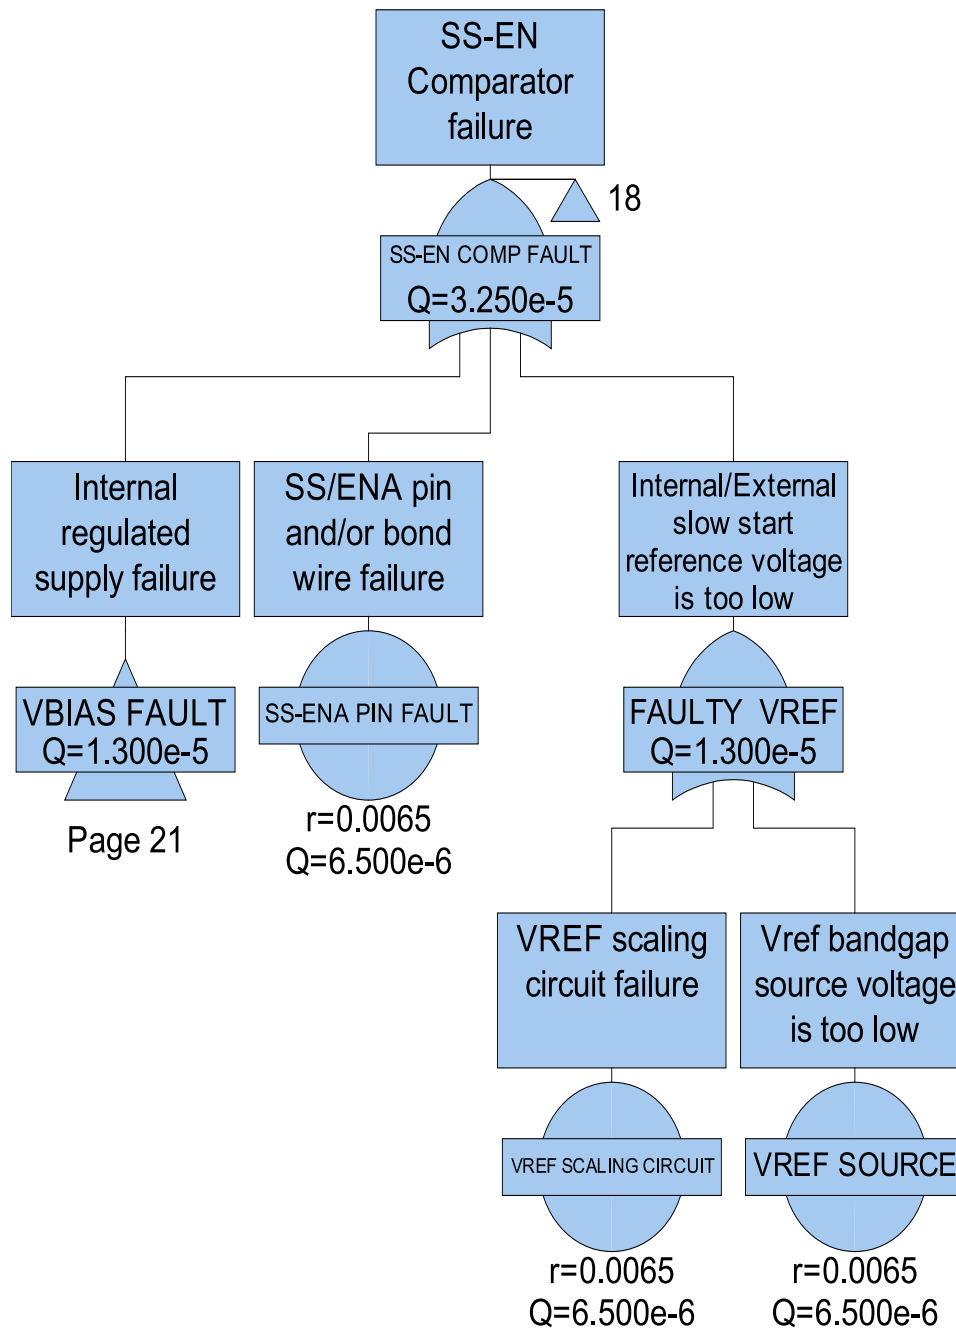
SS-EN Comparator failure

18

SS-EN COMP FAULT
Q=3.250e-5

Internal regulated supply failure

SS/ENA pin and/or bond wire failure

Internal/External slow start reference voltage is too low

VBIAS FAULT
Q=1.300e-5

Page 21

SS-ENA PIN FAULT

r=0.0065
Q=6.500e-6

FAULTY VREF
Q=1.300e-5

VREF scaling circuit failure

Vref bandgap source voltage is too low

VREF SCALING CIRCUIT

r=0.0065
Q=6.500e-6

VREF SOURCE

r=0.0065
Q=6.500e-6